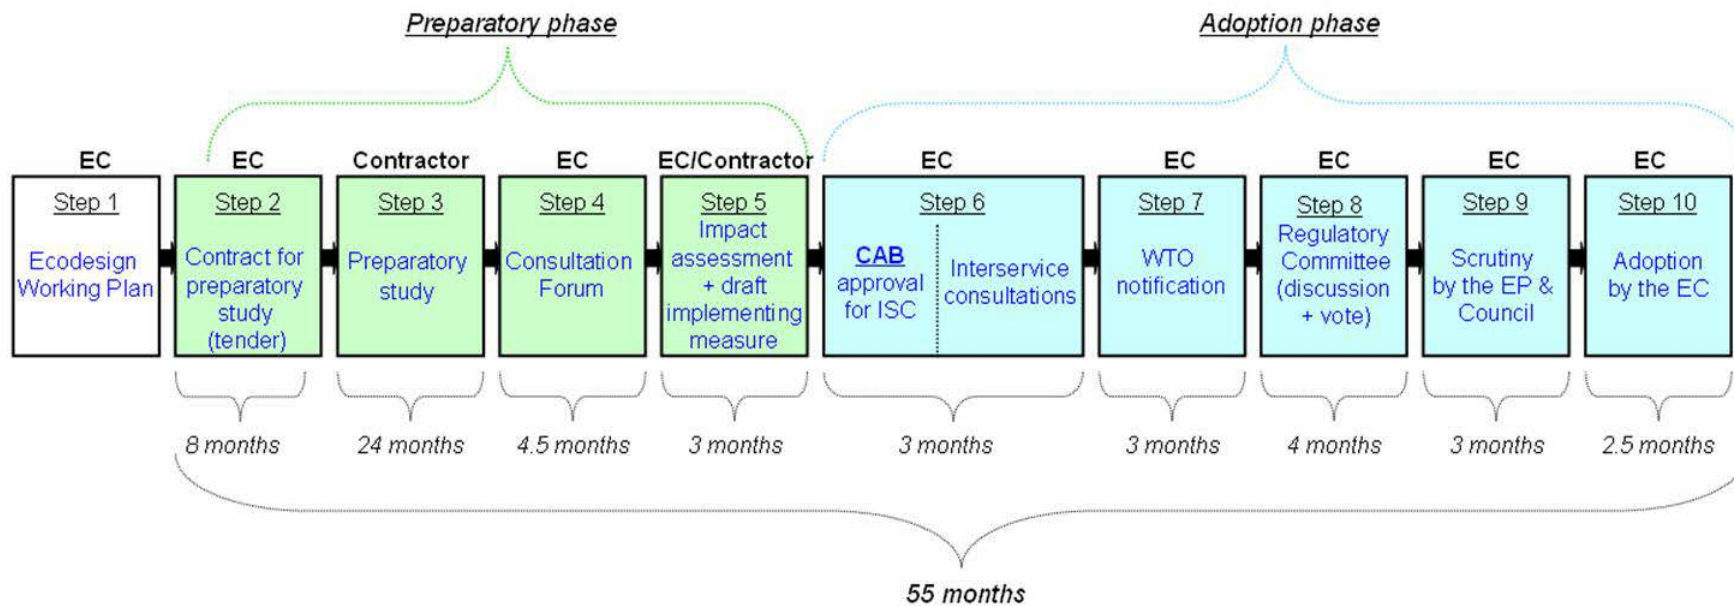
Preparatory phase

Adoption phase

EC
Step 1
Ecodesign Working Plan

EC
Step 2
Contract for preparatory study (tender)

Contractor
Step 3
Preparatory study

EC
Step 4
Consultation Forum

EC/Contractor
Step 5
Impact assessment + draft implementing measure

EC
Step 6
CAB approval for ISC
Interservice consultations

EC
Step 7
WTO notification

EC
Step 8
Regulatory Committee (discussion + vote)

EC
Step 9
Scrutiny by the EP & Council

EC
Step 10
Adoption by the EC

8 months
24 months
4.5 months
3 months
3 months
3 months
4 months
3 months
2.5 months

55 months